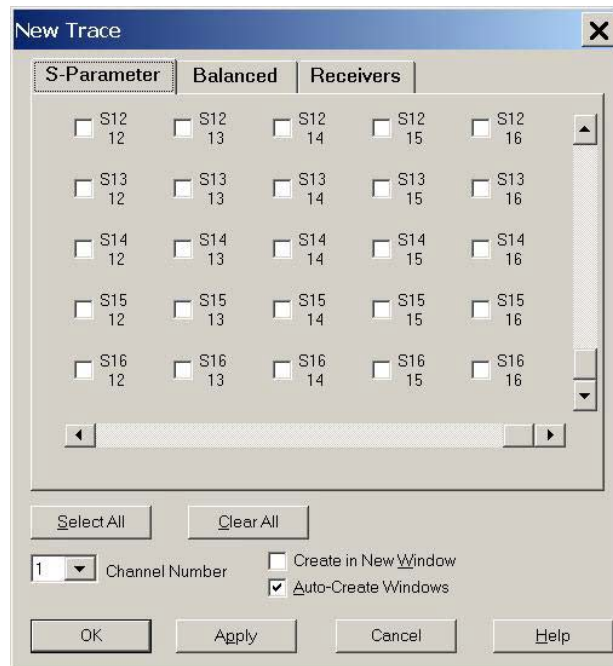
New Trace

S-Parameter | Balanced | Receivers

S12 12 S12 13 S12 14 S12 15 S12 16

S13 12 S13 13 S13 14 S13 15 S13 16

S14 12 S14 13 S14 14 S14 15 S14 16

S15 12 S15 13 S15 14 S15 15 S15 16

S16 12 S16 13 S16 14 S16 15 S16 16

Select All

Clear All

1 Channel Number

Create in New Window

Auto-Create Windows

OK

Apply

Cancel

Help